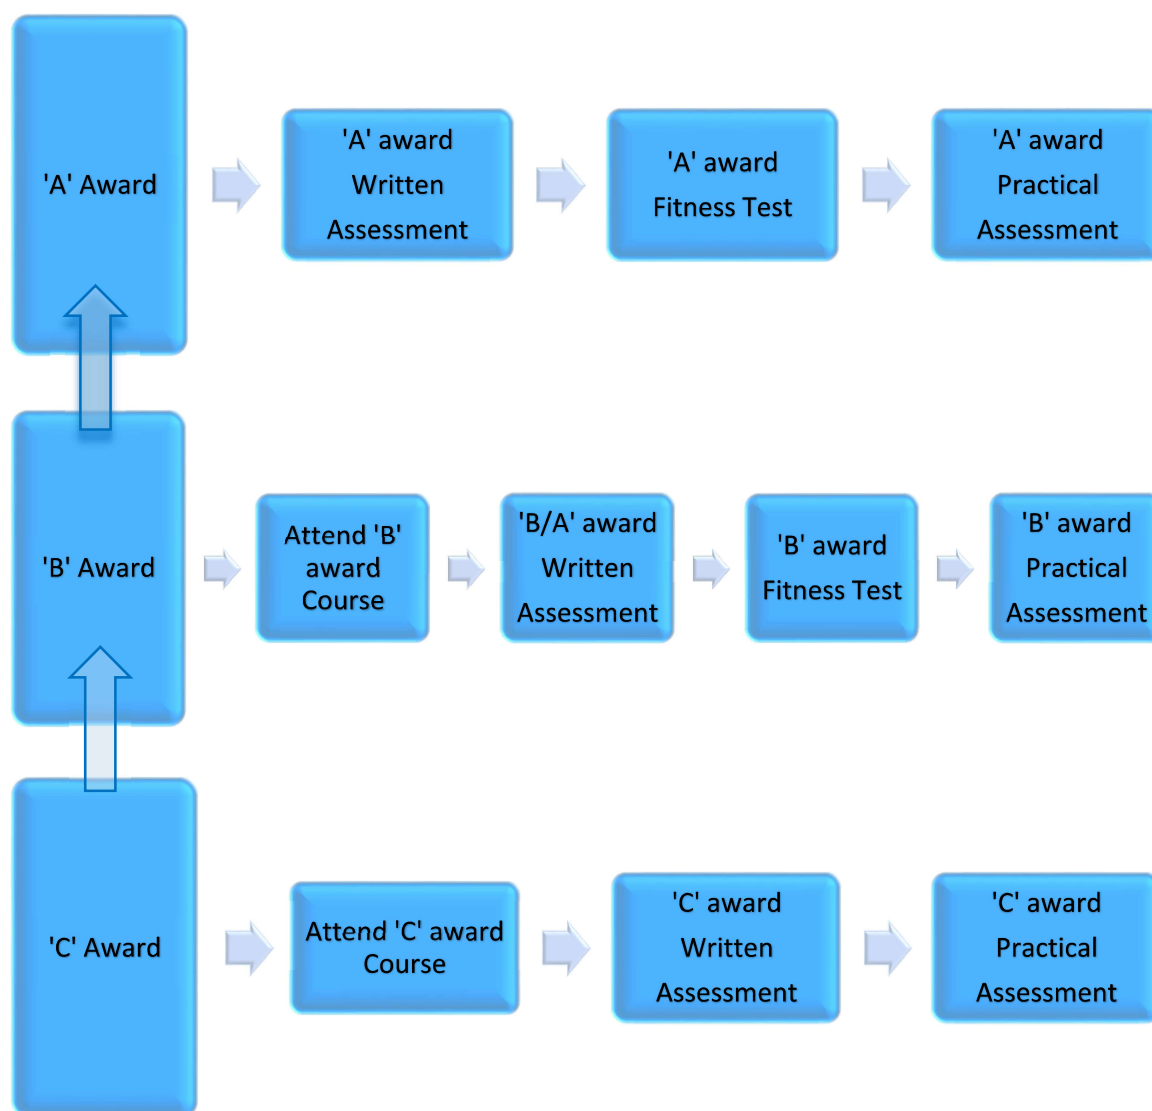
'A' Award

'A' award Written Assessment

'A' award Fitness Test

'A' award Practical Assessment

'B' Award

Attend 'B' award Course

'B/A' award Written Assessment

'B' award Fitness Test

'B' award Practical Assessment

'C' Award

Attend 'C' award Course

'C' award Written Assessment

'C' award Practical Assessment